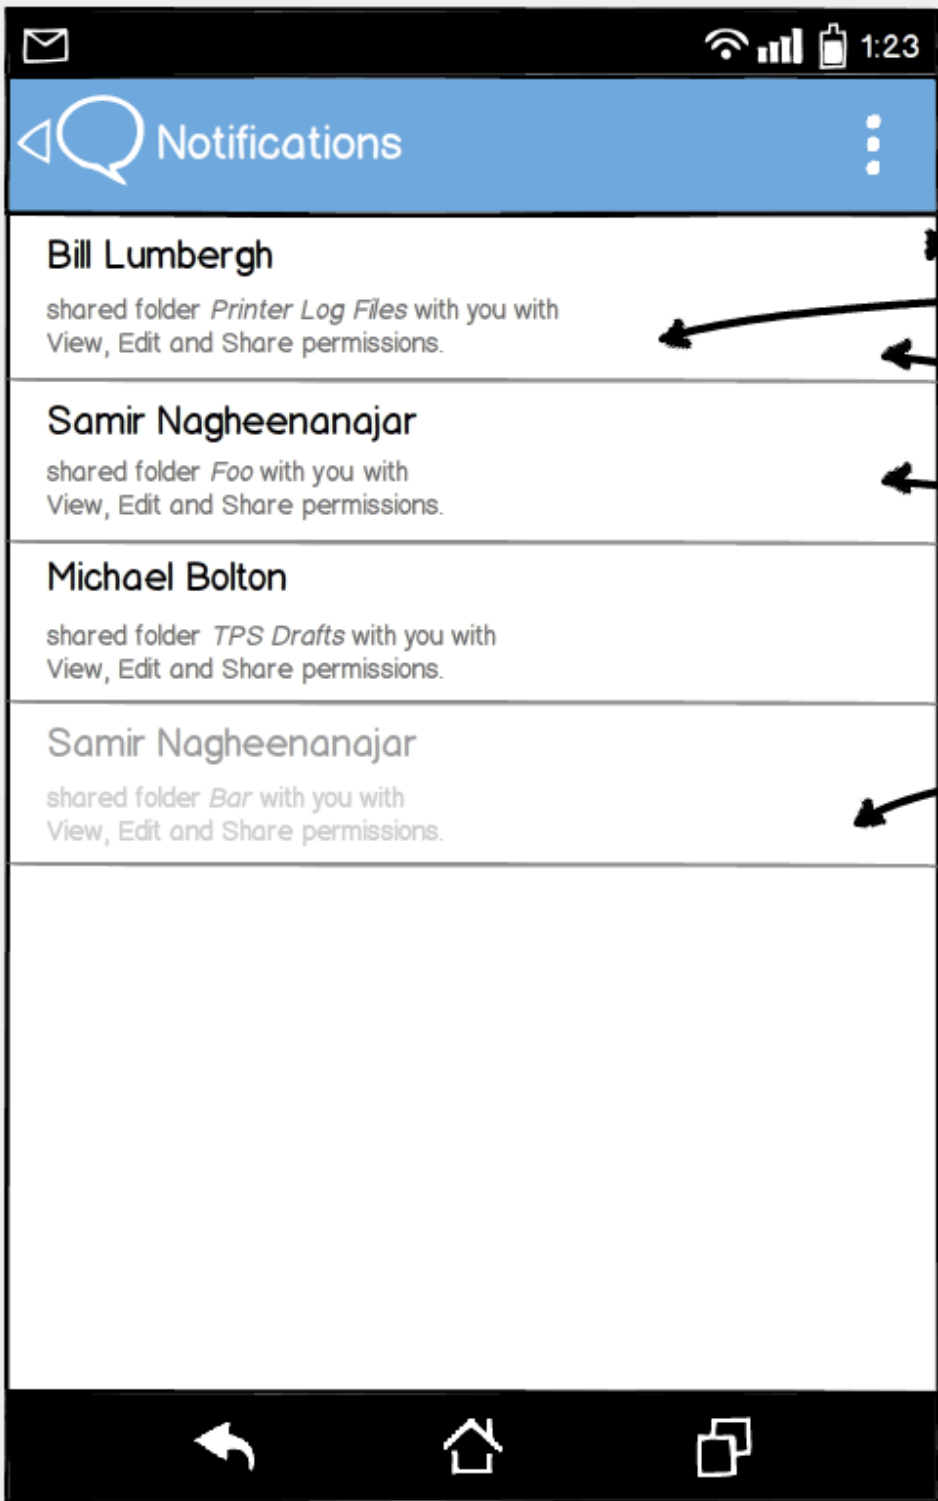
1:23

Notifications

Bill Lumbergh

shared folder *Printer Log Files* with you with View, Edit and Share permissions.

Samir Nagheenanajar

shared folder *Foo* with you with View, Edit and Share permissions.

Michael Bolton

shared folder *TPS Drafts* with you with View, Edit and Share permissions.

Samir Nagheenanajar

shared folder *Bar* with you with View, Edit and Share permissions.